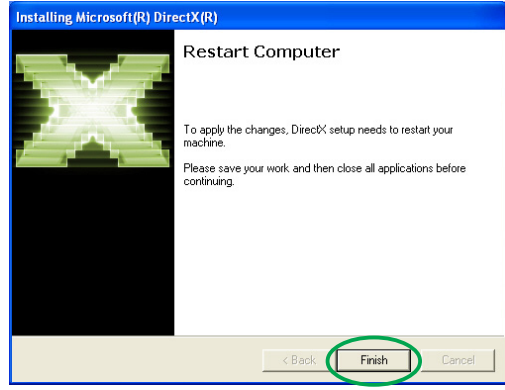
Installing Microsoft(R) DirectX(R)

Restart Computer

To apply the changes, DirectX setup needs to restart your machine.

Please save your work and then close all applications before continuing.

< Back
Finish
Cancel